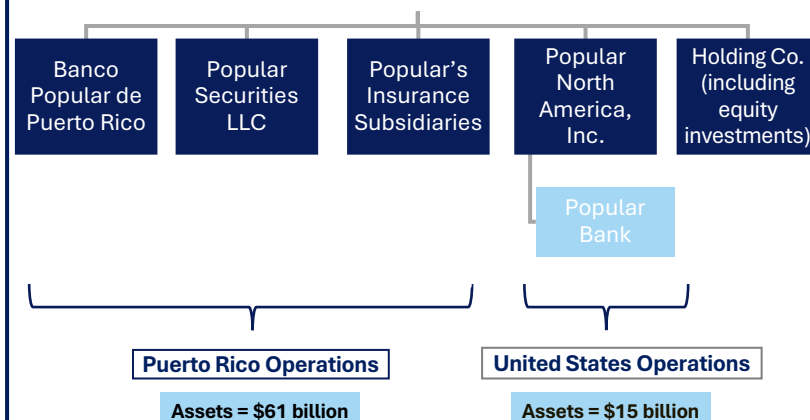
Banco Popular de Puerto Rico

Popular Securities LLC

Popular's Insurance Subsidiaries

Popular North America, Inc.

Holding Co. (including equity investments)

Popular Bank

Puerto Rico Operations

United States Operations

Assets = $61 billion

Assets = $15 billion